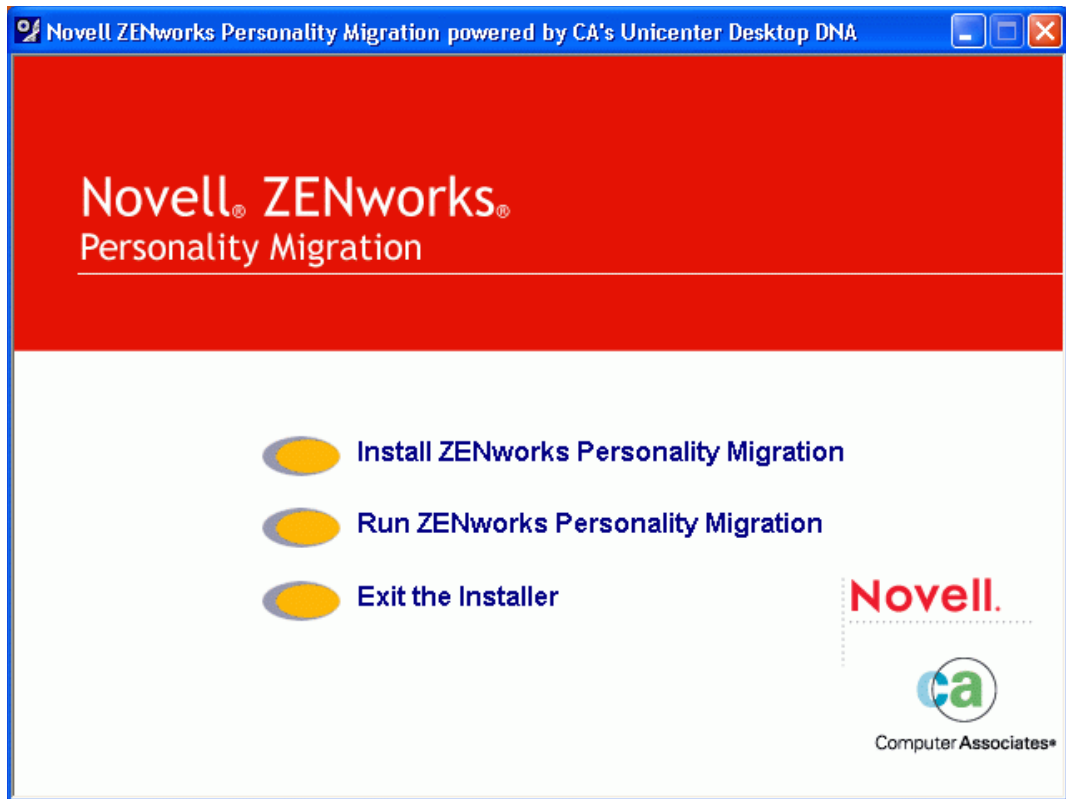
Novell ZENworks Personality Migration powered by CA's Unicenter Desktop DNA

Novell® ZENworks®
Personality Migration

Install ZENworks Personality Migration

Run ZENworks Personality Migration

Exit the Installer

Novell.

ca

Computer Associates®